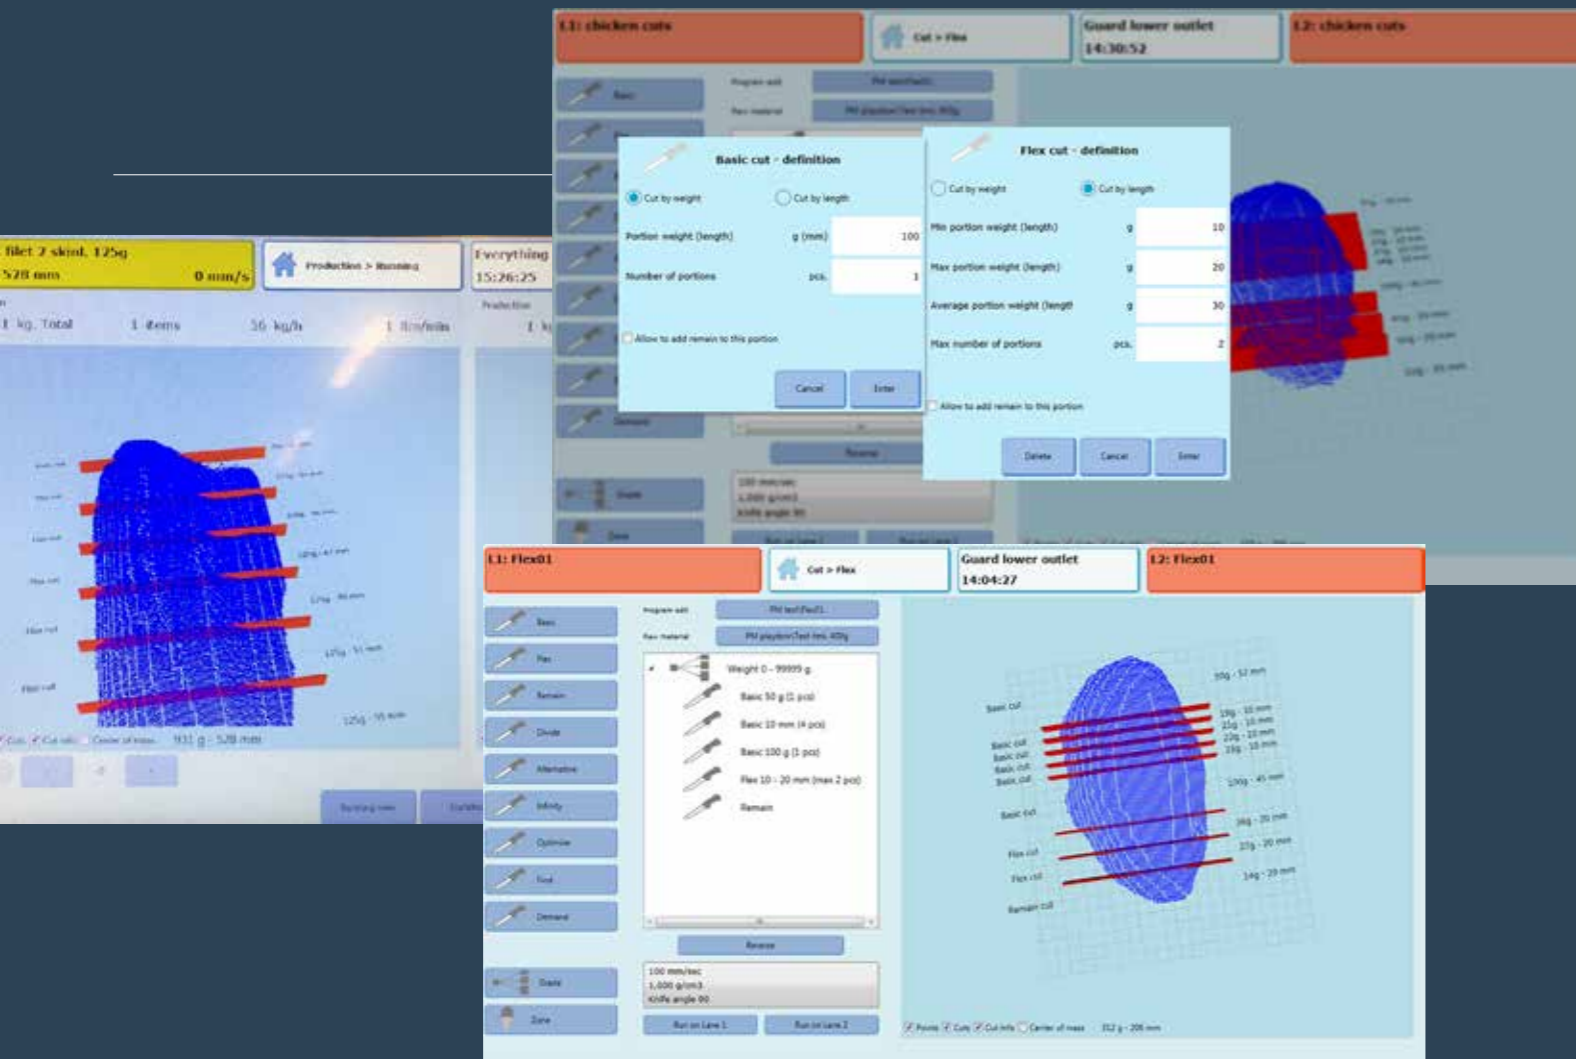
L1: chicken cuts

Cut > Flex

Guard lower outlet
14:30:52

L2: chicken cuts

Basic

Program edit
Raw material

Basic cut - definition

Cut by weight
Cut by length

Portion weight (length) g (mm) 100

Number of portions pcs. 1

Allow to add remain to this portion

Cancel
Enter

Flex cut - definition

Cut by weight
Cut by length

Min portion weight (length) g 10

Max portion weight (length) g 20

Average portion weight (length) g 30

Max number of portions pcs. 2

Allow to add remain to this portion

Delete
Cancel
Enter

Reverse

Grade
Zone

100 mm/sec
1,000 g/cm3
Knife angle 90

filet 2 skinl. 125g
528 mm
0 mm/s

Production > Running

Everything
15:26:25

Production

1 kg. Total
1 items
56 kg/h
1 item/min

931 g - 528 mm

125g - 55 mm

L1: Flex01

Cut > Flex

Guard lower outlet
14:04:27

L2: Flex01

Basic
Flex
Remain
Divide
Alternative
Infinity
Optimize
Find
Demand

Program edit
Raw material

Weight 0 - 99999 g
Basic 50 g (1 pcs)
Basic 10 mm (4 pcs)
Basic 100 g (1 pcs)
Flex 10 - 20 mm (max 2 pcs)
Remain

Reverse

Grade
Zone

100 mm/sec
1,000 g/cm3
Knife angle 90

Run on Lane 1
Run on Lane 2

Basic cut
Basic cut
Basic cut
Basic cut
Basic cut
Basic cut
Flex cut
Flex cut
Remain cut

50g - 52 mm
19g - 10 mm
21g - 10 mm
22g - 10 mm
23g - 10 mm
100g - 45 mm
36g - 20 mm
23g - 20 mm
14g - 20 mm

Points Cuts Cut info Center of mass 312 g - 206 mm